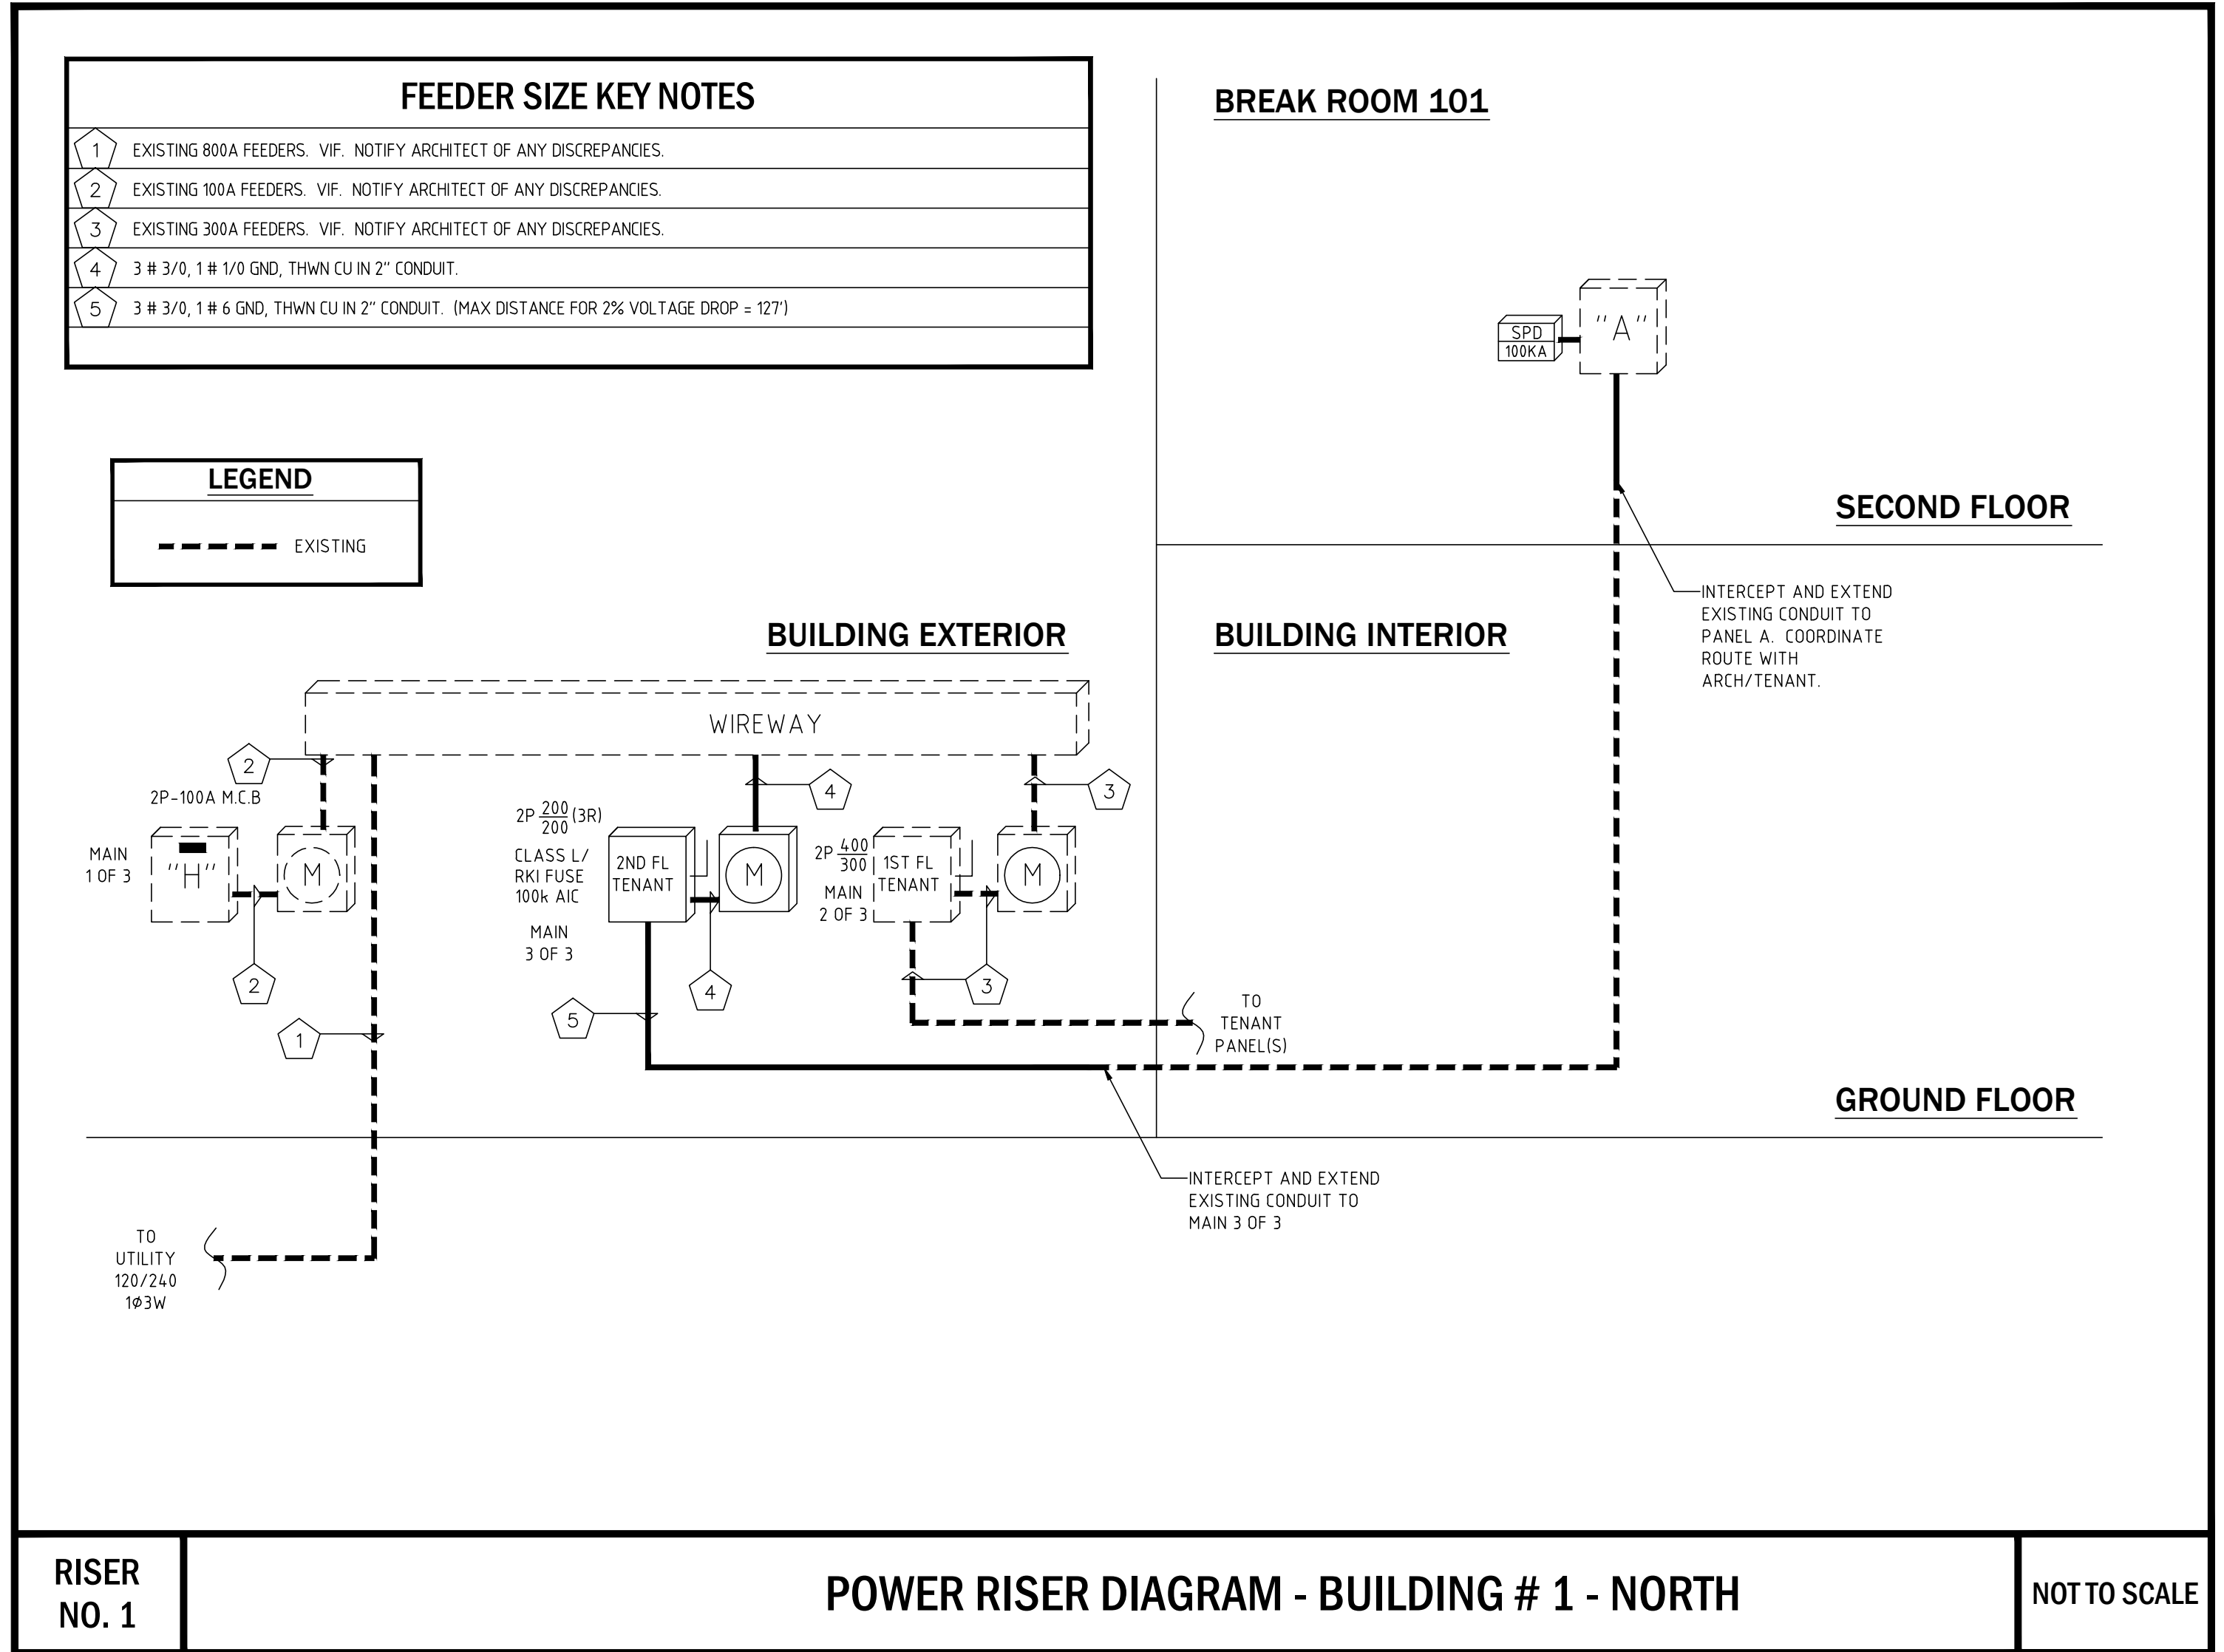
FEEDER SIZE KEY NOTES

| | |
|---|---|
| 1 | EXISTING 800A FEEDERS. VIF. NOTIFY ARCHITECT OF ANY DISCREPANCIES. |
| 2 | EXISTING 100A FEEDERS. VIF. NOTIFY ARCHITECT OF ANY DISCREPANCIES. |
| 3 | EXISTING 300A FEEDERS. VIF. NOTIFY ARCHITECT OF ANY DISCREPANCIES. |
| 4 | 3 # 3/0, 1 # 1/0 GND, THWN CU IN 2" CONDUIT. |
| 5 | 3 # 3/0, 1 # 6 GND, THWN CU IN 2" CONDUIT. (MAX DISTANCE FOR 2% VOLTAGE DROP = 127') |

LEGEND

EXISTING

BREAK ROOM 101

SPD 100KA

"A"

SECOND FLOOR

INTERCEPT AND EXTEND EXISTING CONDUIT TO PANEL A. COORDINATE ROUTE WITH ARCH/TENANT.

BUILDING EXTERIOR

BUILDING INTERIOR

WIREWAY

2

2P-100A M.C.B

MAIN 1 OF 3

"H"

M

2

1

$2P \frac{200}{200}$ (3R)

CLASS L/ RKI FUSE 100k AIC

MAIN 3 OF 3

2ND FL TENANT

M

4

4

5

$2P \frac{400}{300}$

MAIN 2 OF 3

1ST FL TENANT

M

3

3

TO TENANT PANEL(S)

GROUND FLOOR

INTERCEPT AND EXTEND EXISTING CONDUIT TO MAIN 3 OF 3

TO UTILITY 120/240 1Ø3W

RISER NO. 1

POWER RISER DIAGRAM - BUILDING # 1 - NORTH

NOT TO SCALE